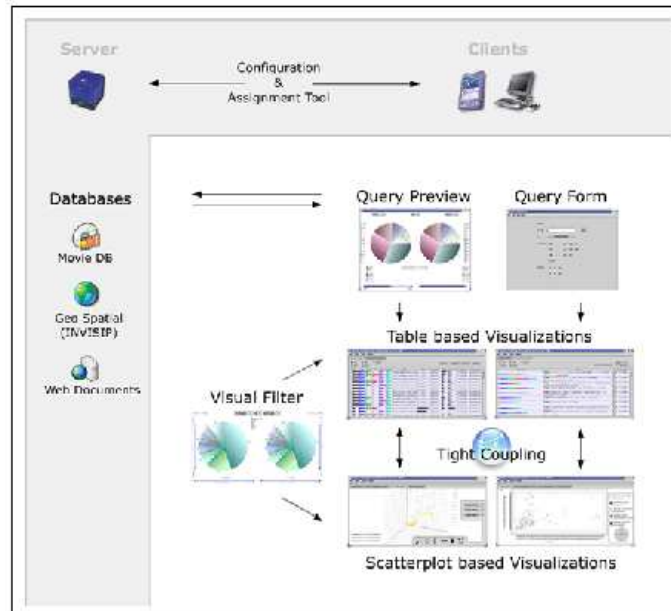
Server

Clients

Configuration & Assignment Tool

Databases

Movie DB

Geo Spatial (INVISIP)

Web Documents

Query Preview

Query Form

Table based Visualizations

Visual Filter

Tight Coupling

Scatterplot based Visualizations